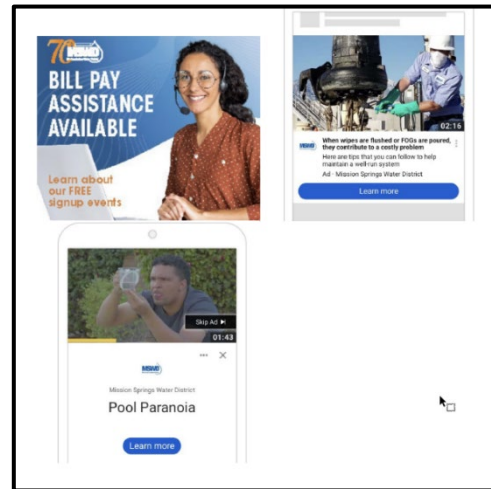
70 MSWD

BILL PAY ASSISTANCE AVAILABLE

Learn about our FREE signup events

02:16

MSWD

When wipes are flushed or FOGs are poured, they contribute to a costly problem

Here are tips that you can follow to help maintain a well-run system

Ad · Mission Springs Water District

Learn more

Skip Ad

01:43

MSWD

Mission Springs Water District

Pool Paranoia

Learn more